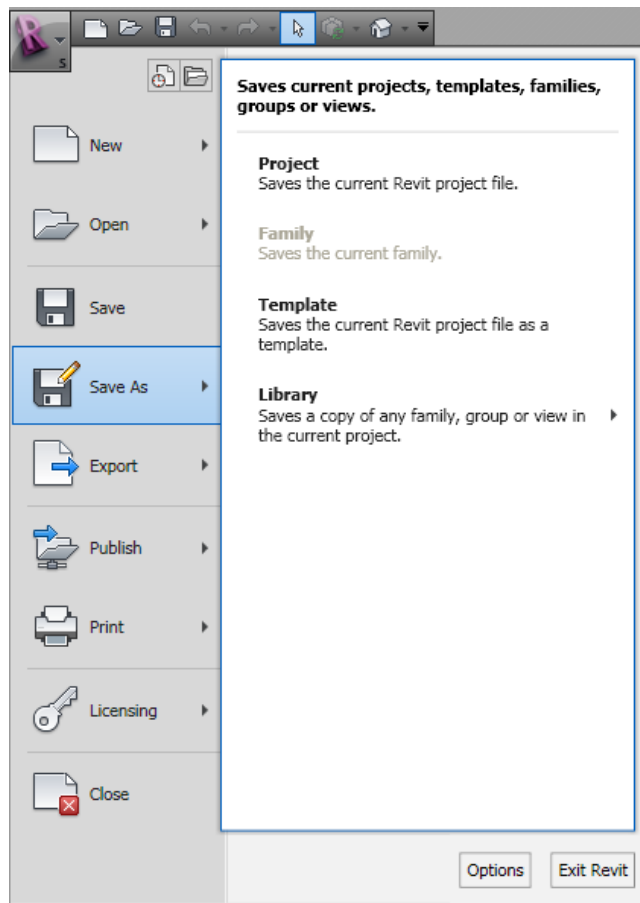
New

Open

Save

Save As

Export

Publish

Print

Licensing

Close

Saves current projects, templates, families, groups or views.

Project
Saves the current Revit project file.

Family
Saves the current family.

Template
Saves the current Revit project file as a template.

Library
Saves a copy of any family, group or view in the current project.

Options

Exit Revit